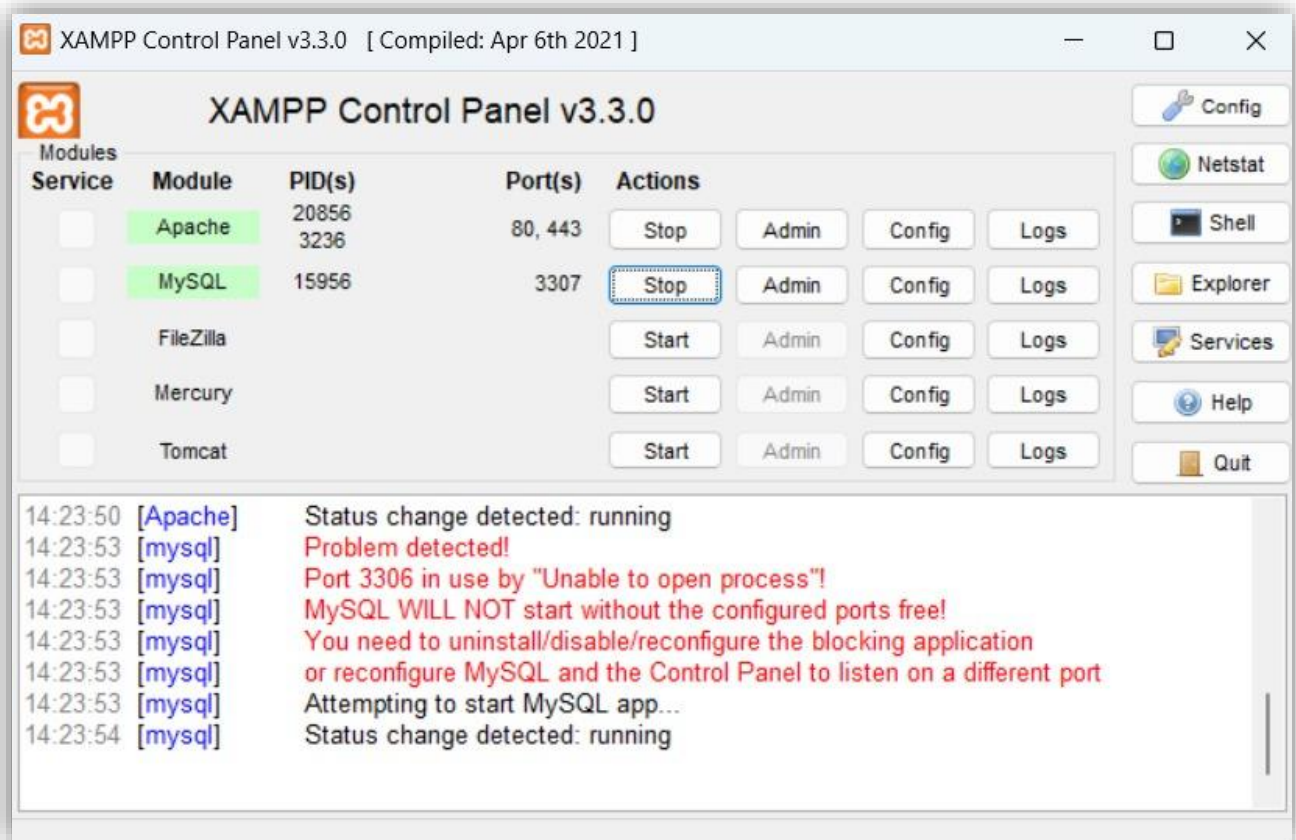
XAMPP Control Panel v3.3.0 [ Compiled: Apr 6th 2021 ]

XAMPP Control Panel v3.3.0

Config
Netstat
Shell
Explorer
Services
Help
Quit

Modules

| Service | Module | PID(s) | Port(s) | Actions | | | |
|---|---|---|---|---|---|---|---|
| | Apache | 20856 3236 | 80, 443 | Stop | Admin | Config | Logs |
| | MySQL | 15956 | 3307 | Stop | Admin | Config | Logs |
| | FileZilla | | | Start | Admin | Config | Logs |
| | Mercury | | | Start | Admin | Config | Logs |
| | Tomcat | | | Start | Admin | Config | Logs |

14:23:50 [Apache] Status change detected: running
14:23:53 [mysql] Problem detected!
14:23:53 [mysql] Port 3306 in use by "Unable to open process"!
14:23:53 [mysql] MySQL WILL NOT start without the configured ports free!
14:23:53 [mysql] You need to uninstall/disable/reconfigure the blocking application
14:23:53 [mysql] or reconfigure MySQL and the Control Panel to listen on a different port
14:23:53 [mysql] Attempting to start MySQL app...
14:23:54 [mysql] Status change detected: running